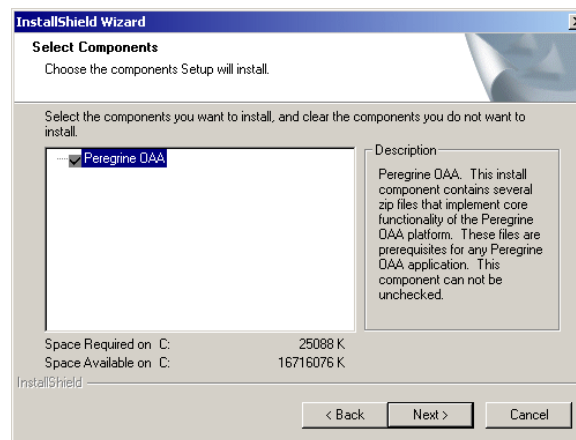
InstallShield Wizard

Select Components

Choose the components Setup will install.

Select the components you want to install, and clear the components you do not want to install.

Peregrine OAA

Description

Peregrine OAA. This install component contains several zip files that implement core functionality of the Peregrine OAA platform. These files are prerequisites for any Peregrine OAA application. This component can not be unchecked.

Space Required on C: 25088 K
Space Available on C: 16716076 K

InstallShield

< Back
Next >
Cancel